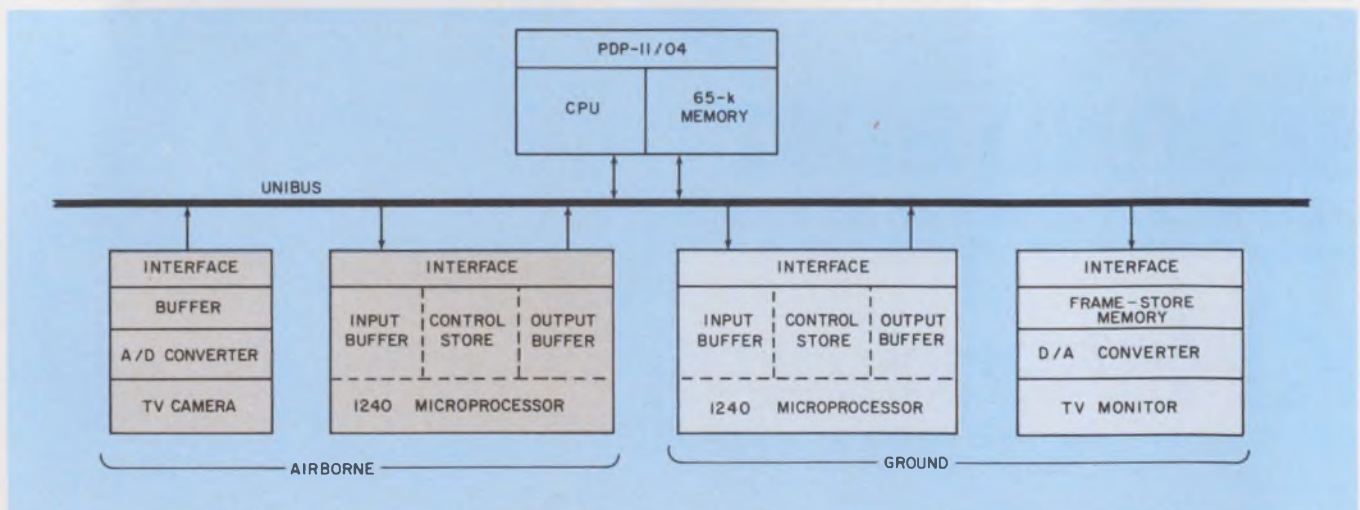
PDP-11/04

CPU

65-k MEMORY

UNIBUS

INTERFACE

BUFFER

A/D CONVERTER

TV CAMERA

INTERFACE

INPUT BUFFER

CONTROL STORE

OUTPUT BUFFER

1240 MICROPROCESSOR

AIRBORNE

INTERFACE

INPUT BUFFER

CONTROL STORE

OUTPUT BUFFER

1240 MICROPROCESSOR

INTERFACE

FRAME-STORE MEMORY

D/A CONVERTER

TV MONITOR

GROUND